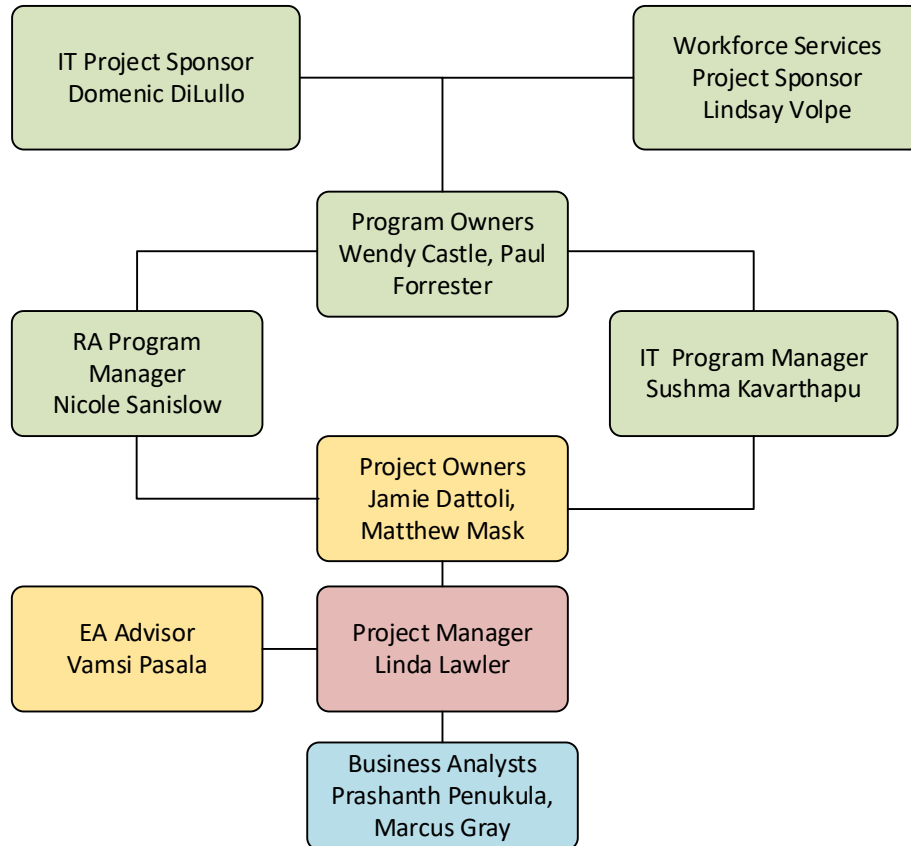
IT Project Sponsor
Domenic DiLullo

Workforce Services
Project Sponsor
Lindsay Volpe

Program Owners
Wendy Castle, Paul Forrester

RA Program Manager
Nicole Sanislow

IT Program Manager
Sushma Kavarthapu

Project Owners
Jamie Dattoli, Matthew Mask

EA Advisor
Vamsi Pasala

Project Manager
Linda Lawler

Business Analysts
Prashanth Penukula, Marcus Gray